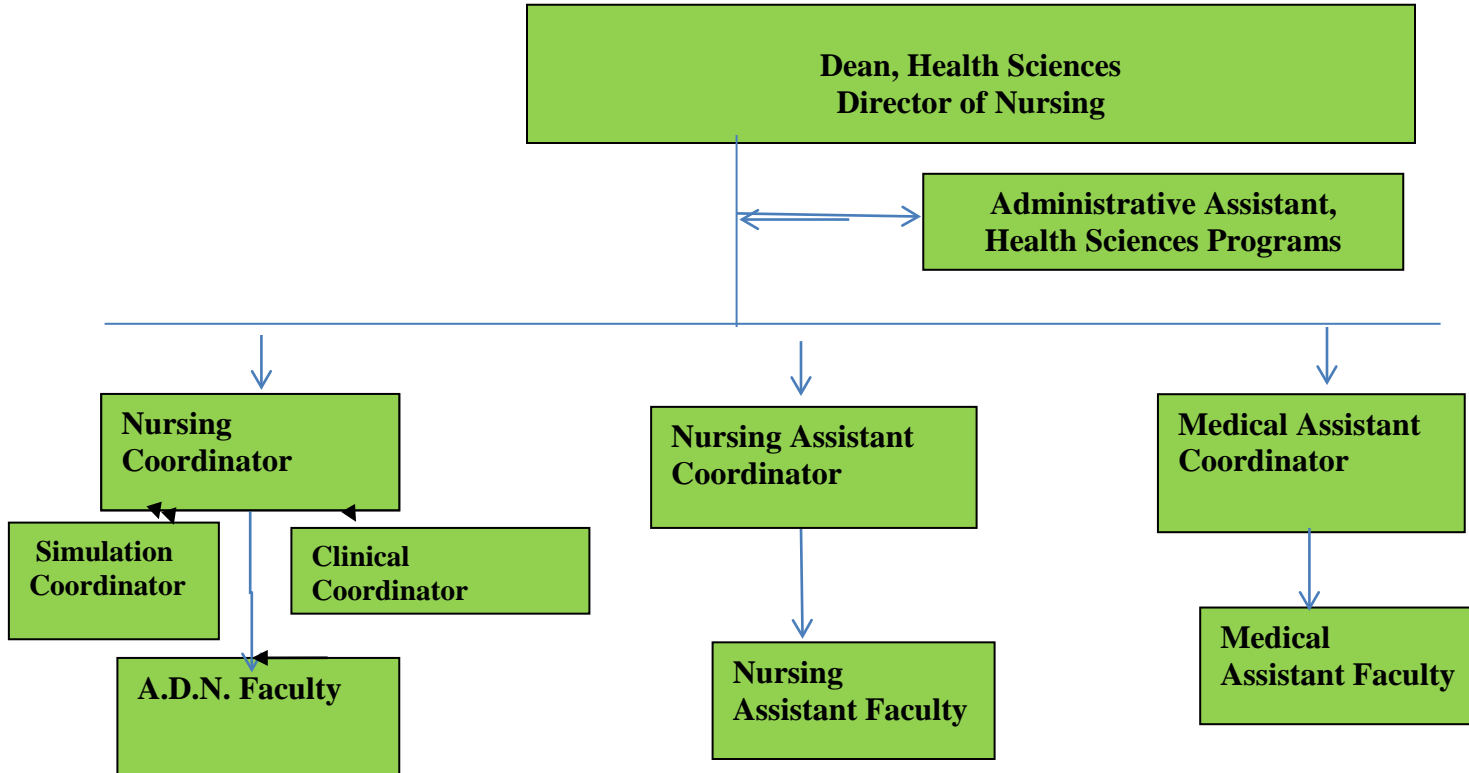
Dean, Health Sciences
Director of Nursing

Administrative Assistant,
Health Sciences Programs

Nursing Coordinator

Simulation Coordinator

Clinical Coordinator

A.D.N. Faculty

Nursing Assistant Coordinator

Nursing Assistant Faculty

Medical Assistant Coordinator

Medical Assistant Faculty